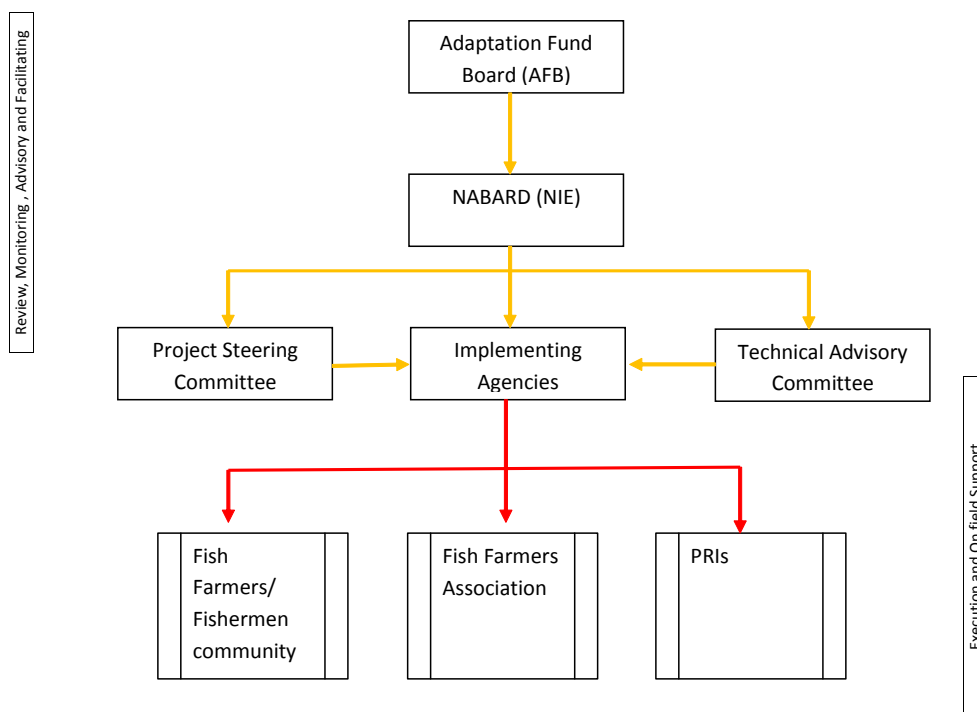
Review, Monitoring , Advisory and Facilitating

Adaptation Fund Board (AFB)

NABARD (NIE)

Project Steering Committee

Implementing Agencies

Technical Advisory Committee

Fish Farmers/ Fishermen community

Fish Farmers Association

PRIs

Execution and On field Support